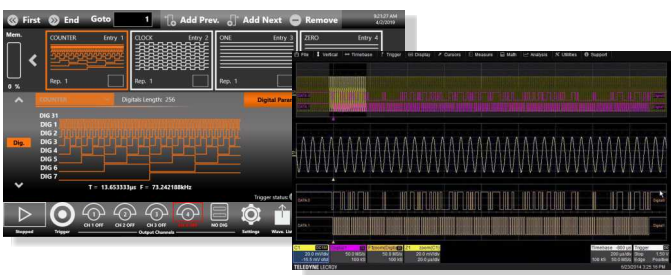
First End Goto 1 Add Prev. Add Next Remove

Mem.

0 %

COUNTER Entry 1

Rep. 1

CLOCK Entry 2

Rep. 1

ONE Entry 3

Rep. 1

ZERO Entry 4

COUNTER Digitals Length: 256

Digital Parameters

Dig.

DIG 31
DIG 1
DIG 2
DIG 3
DIG 4
DIG 5
DIG 6
DIG 7

T = 13.653333µs F = 73.242188kHz

Trigger status:

Stopped Trigger CH 1 OFF CH 2 OFF CH 3 OFF NO DIG Output Channels Settings Wave. Lis

File Vertical Timebase Trigger Display Cursors Measure Math Analysis Utilities Support

TELEDYNE LECROY